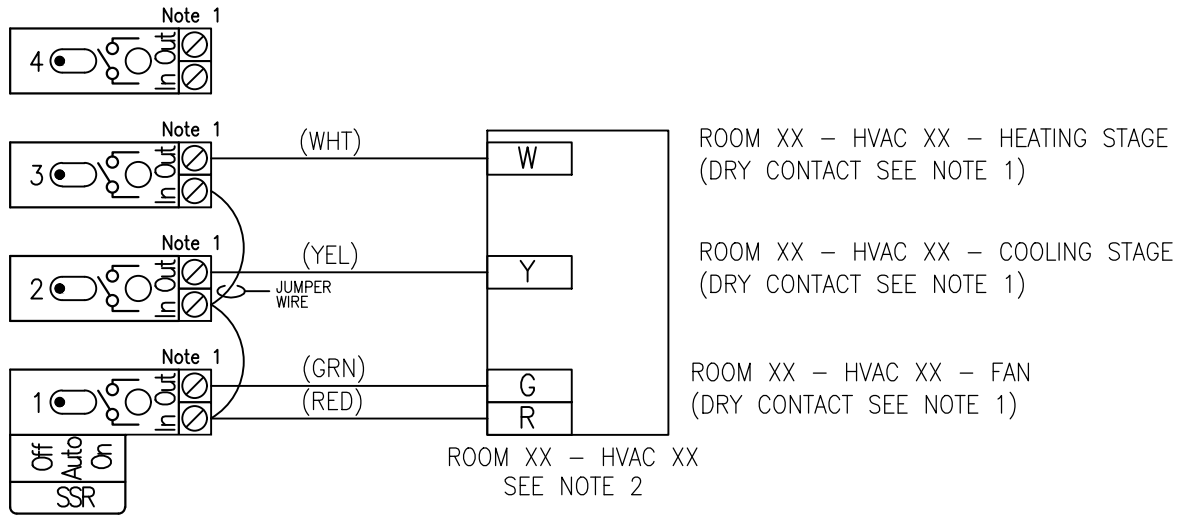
Note 1
4
In Out

Note 1
3
In Out
(WHT)
W
ROOM XX – HVAC XX – HEATING STAGE
(DRY CONTACT SEE NOTE 1)

Note 1
2
In Out
(YEL)
Y
JUMPER WIRE
ROOM XX – HVAC XX – COOLING STAGE
(DRY CONTACT SEE NOTE 1)

Note 1
1
In Out
(GRN)
(RED)
G
R
ROOM XX – HVAC XX – FAN
(DRY CONTACT SEE NOTE 1)

Off Auto On
SSR

ROOM XX – HVAC XX
SEE NOTE 2